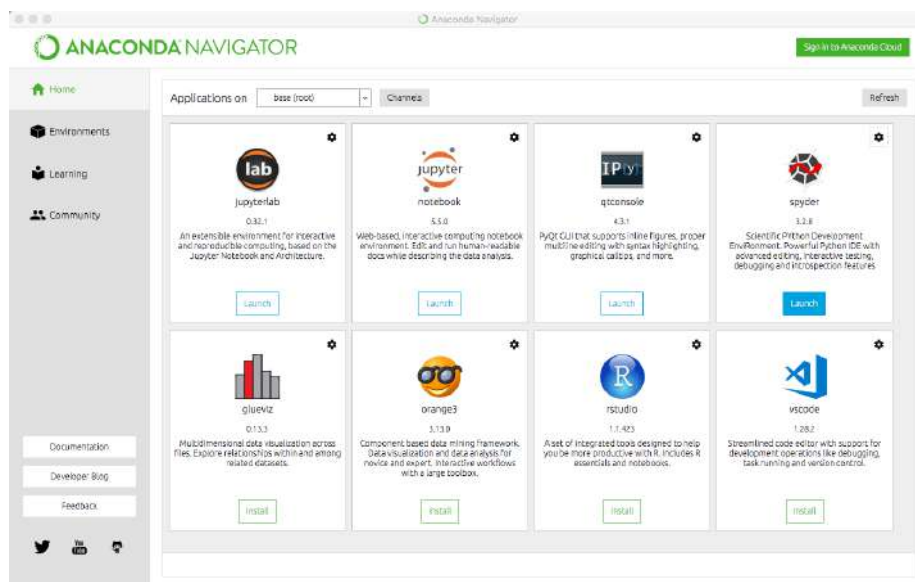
Anaconda Navigator

ANACONDA NAVIGATOR

Sign in to Anaconda Cloud

Home

Environments

Learning

Community

Applications on base (root) Channels Refresh

lab
jupyterlab
0.32.1
An extensible environment for interactive and reproducible computing, based on the Jupyter Notebook and Architecture.
Launch

jupyter
notebook
5.5.0
Web-based, interactive computing notebook environment. Edit and run human-readable docs while describing the data analysis.
Launch

IP[y]
qtconsole
4.3.1
PyQt GUI that supports inline figures, proper multiline editing with syntax highlighting, graphical calltips, and more.
Launch

spyder
3.2.8
Scientific PYthon Development EnviRonment. Powerful Python IDE with advanced editing, interactive testing, debugging and introspection features
Launch

glueviz
0.13.3
Multidimensional data visualization across files. Explore relationships within and among related datasets.
Install

orange3
3.13.0
Component based data mining framework. Data visualization and data analysis for novice and expert. Interactive workflows with a large toolbox.
Install

R
rstudio
1.1.423
A set of integrated tools designed to help you be more productive with R. Includes R essentials and notebooks.
Install

vscode
1.28.2
Streamlined code editor with support for development operations like debugging, task running and version control.
Install

Documentation

Developer Blog

Feedback

You Tube